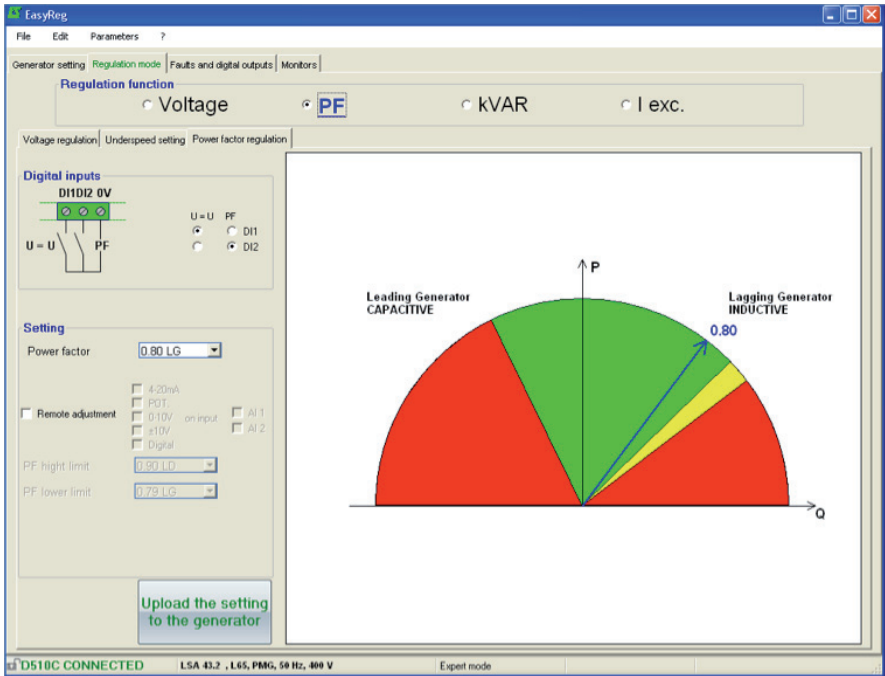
EasyReg

File Edit Parameters ?

Generator setting Regulation mode Faults and digital outputs Monitors

Regulation function

Voltage PF kVAR I exc.

Voltage regulation Underspeed setting Power factor regulation

Digital inputs

DI1DI2 0V

U = U PF

U = U PF
DI1
DI2

Setting

Power factor 0.80 LG

Remote adjustment

4-20mA
POT.
0-10V
±10V
Digital

on input

AI 1
AI 2

PF hight limit 0.90 LD

PF lower limit 0.79 LG

Upload the setting to the generator

P

Leading Generator
CAPACITIVE

Lagging Generator
INDUCTIVE

0.80

Q

D510C CONNECTED LSA 43.2 , L65, PMG, 50 Hz, 400 V Expert mode